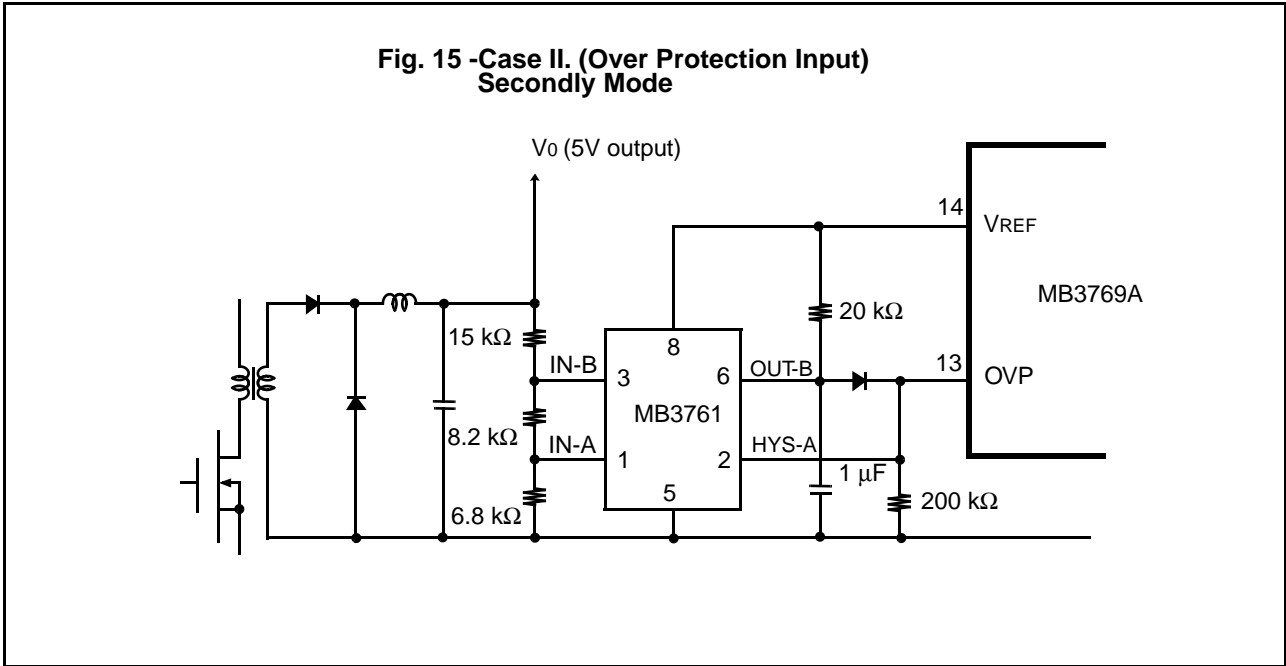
Fig. 15 -Case II. (Over Protection Input) Secondly Mode

$V_0$ (5V output)

14

$V_{REF}$

MB3769A

20 kΩ

15 kΩ

8

IN-B

3

6

OUT-B

13

OVP

MB3761

8.2 kΩ

IN-A

1

2

HYS-A

1 μF

5

6.8 kΩ

200 kΩ